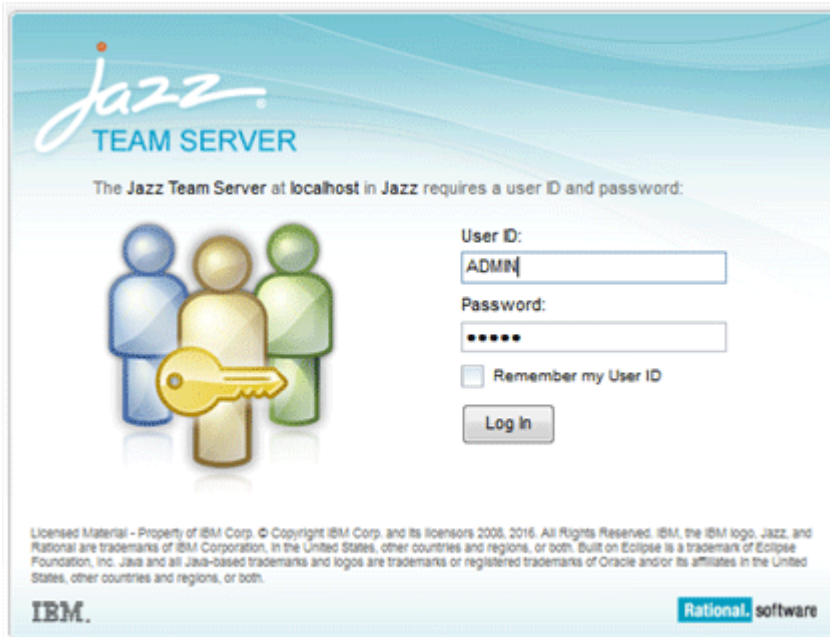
Jazz.
TEAM SERVER

The Jazz Team Server at localhost in Jazz requires a user ID and password:

User ID:
ADMIN
Password:
•••••
Remember my User ID
Log In

Licensed Material - Property of IBM Corp. © Copyright IBM Corp. and its licensors 2008, 2016. All Rights Reserved. IBM, the IBM logo, Jazz, and Rational are trademarks of IBM Corporation, in the United States, other countries and regions, or both. Built on Eclipse is a trademark of Eclipse Foundation, Inc. Java and all Java-based trademarks and logos are trademarks or registered trademarks of Oracle and/or its affiliates in the United States, other countries and regions, or both.

IBM.

Rational. software